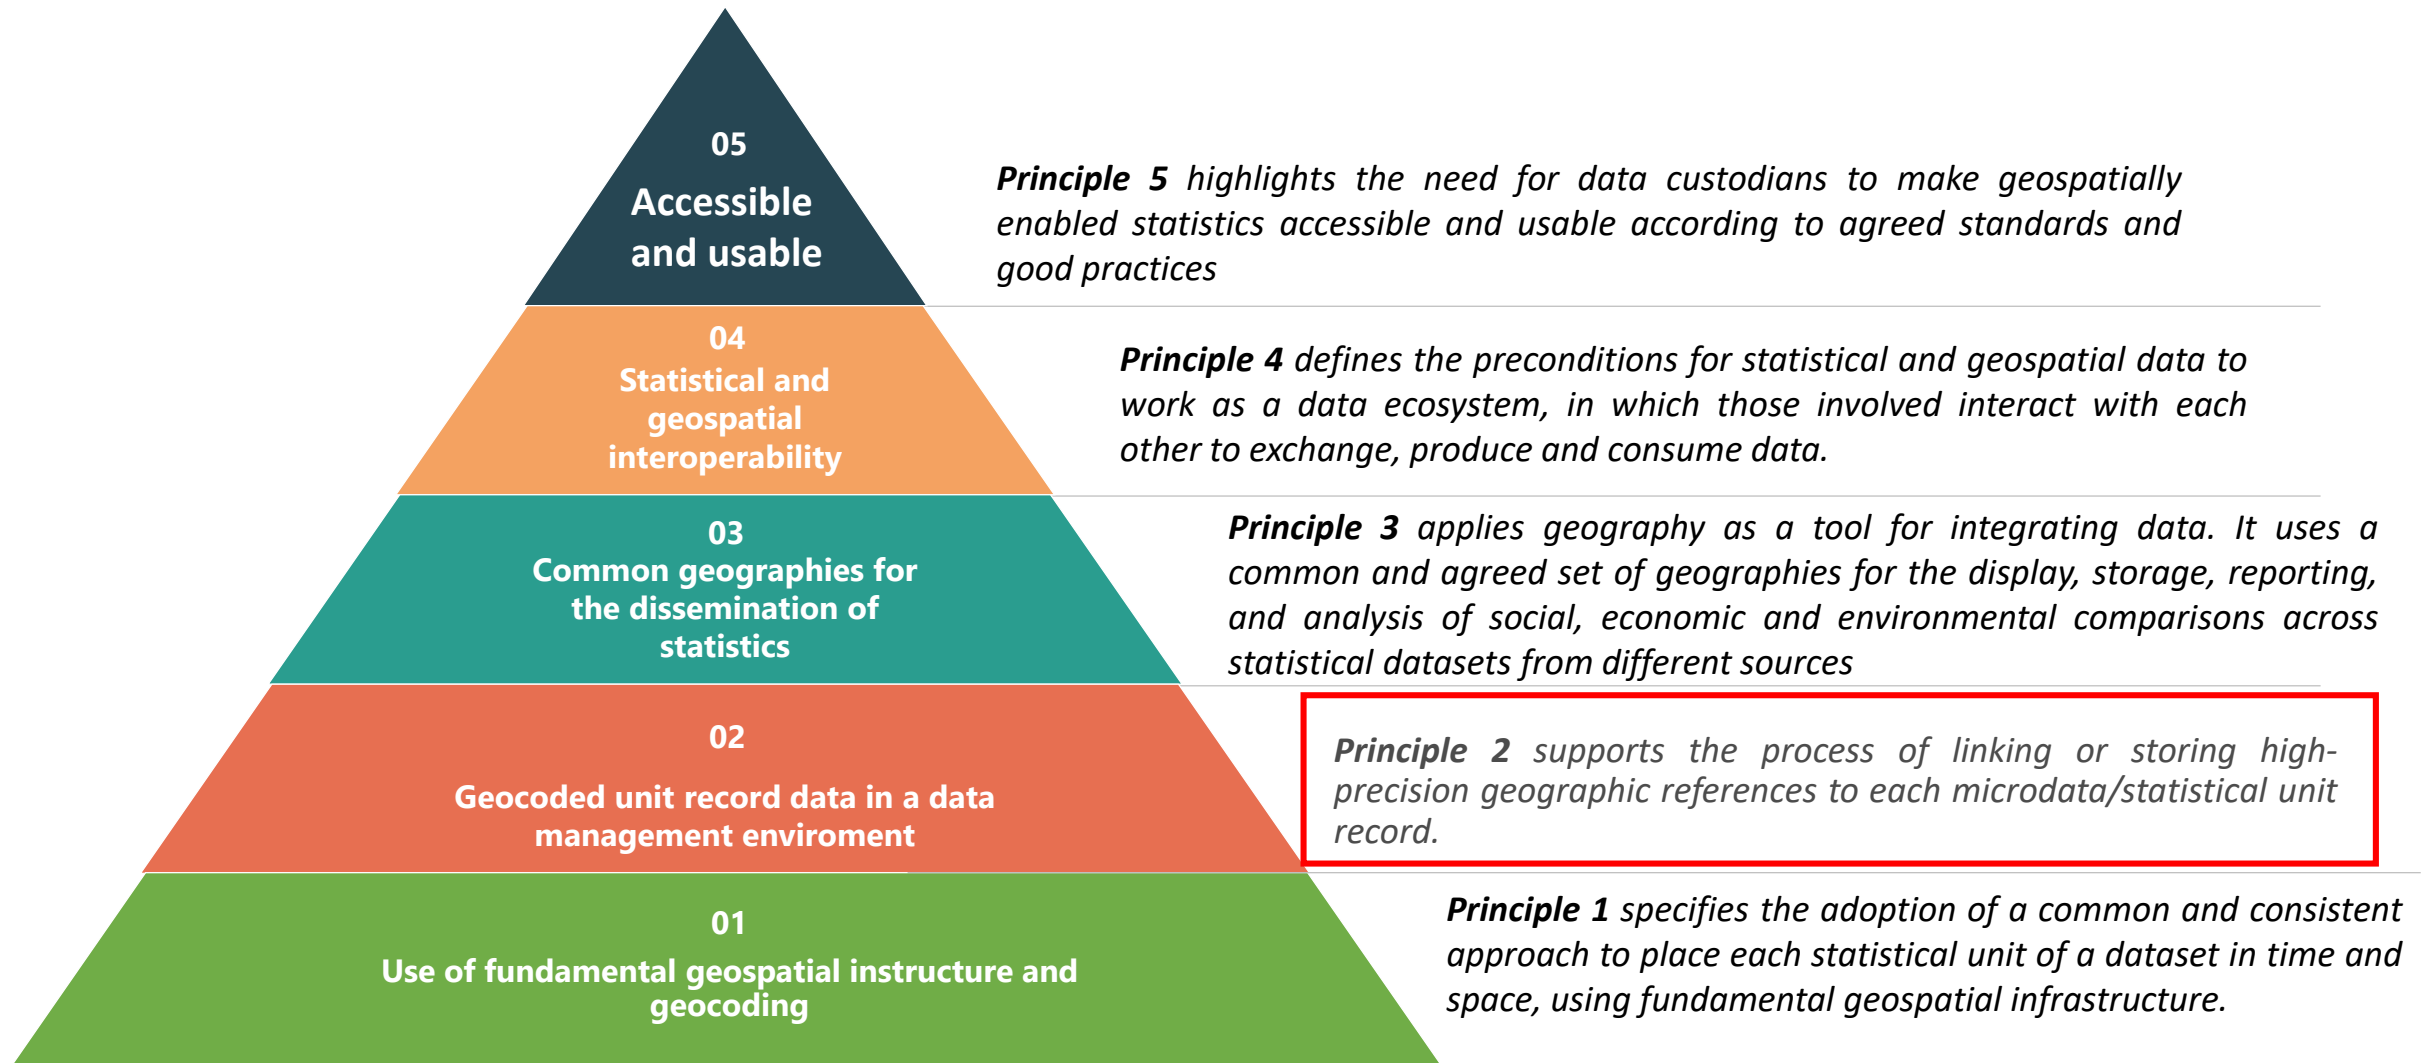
05
Accessible and usable

Principle 5 highlights the need for data custodians to make geospatially enabled statistics accessible and usable according to agreed standards and good practices

04
Statistical and geospatial interoperability

Principle 4 defines the preconditions for statistical and geospatial data to work as a data ecosystem, in which those involved interact with each other to exchange, produce and consume data.

03
Common geographies for the dissemination of statistics

Principle 3 applies geography as a tool for integrating data. It uses a common and agreed set of geographies for the display, storage, reporting, and analysis of social, economic and environmental comparisons across statistical datasets from different sources

02
Geocoded unit record data in a data management enviroment

Principle 2 supports the process of linking or storing high-precision geographic references to each microdata/statistical unit record.

01
Use of fundamental geospatial instructure and geocoding

Principle 1 specifies the adoption of a common and consistent approach to place each statistical unit of a dataset in time and space, using fundamental geospatial infrastructure.